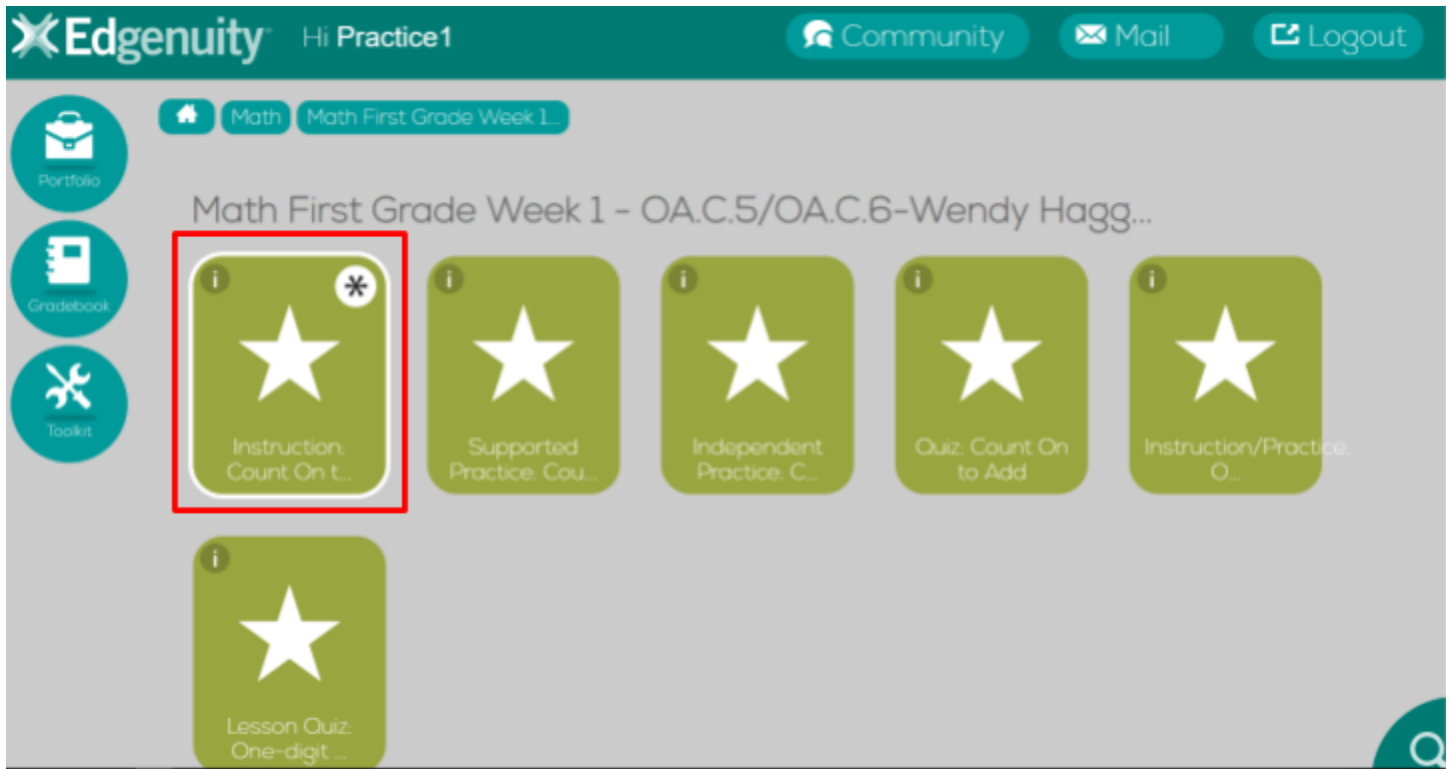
Edgenuity Hi Practice1

Community Mail Logout

Portfolio

Gradebook

Toolkit

Math Math First Grade Week 1...

Math First Grade Week 1 - OA.C.5/OA.C.6-Wendy Hagg...

i
Instruction: Count On t...

i
Supported Practice: Cou...

i
Independent Practice: C...

i
Quiz: Count On to Add

i
Instruction/Practice: O...

i
Lesson Quiz: One-digit ...